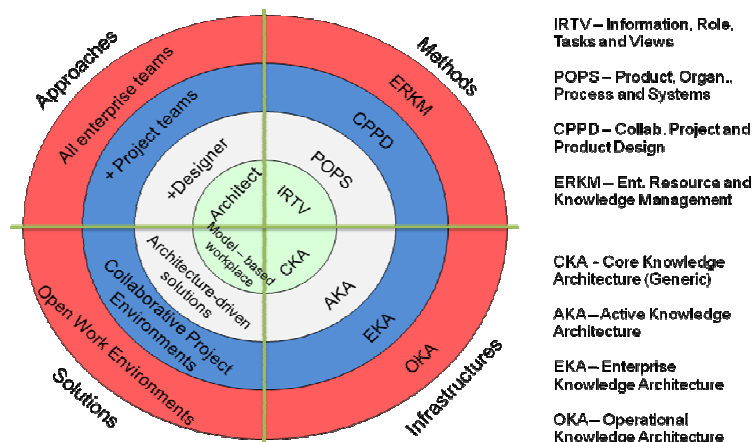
Approaches

Methods

All enterprise teams

ERKM

+ Project teams

CPPD

+Designer

POPS

Architect

IRTV

Model - based workplace

CKA

Architecture-driven solutions

AKA

Collaborative Project Environments

EKA

Open Work Environments

OKA

Solutions

Infrastructures

IRTV – Information, Role, Tasks and Views

POPS – Product, Organ., Process and Systems

CPPD – Collab. Project and Product Design

ERKM – Ent. Resource and Knowledge Management

CKA - Core Knowledge Architecture (Generic)

AKA – Active Knowledge Architecture

EKA – Enterprise Knowledge Architecture

OKA – Operational Knowledge Architecture